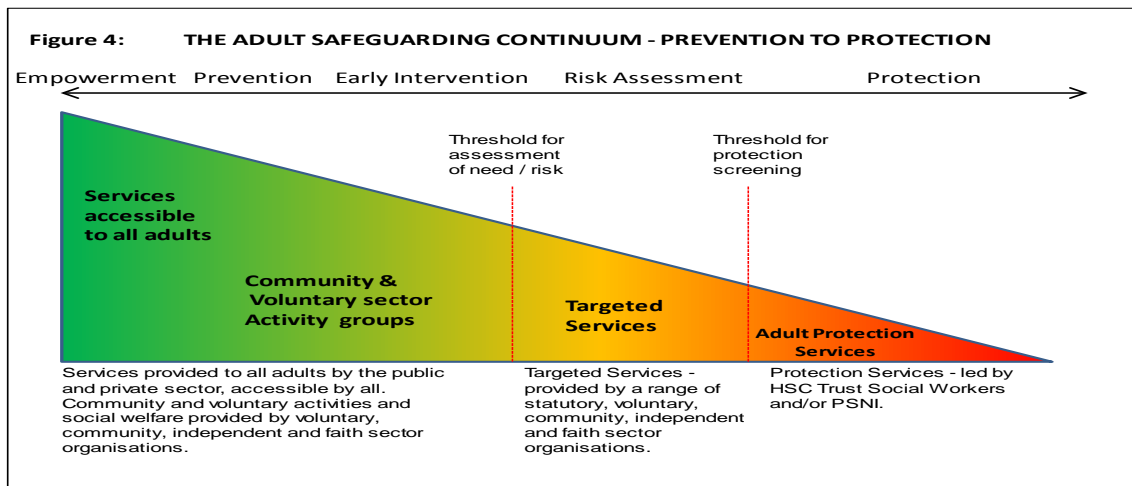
Figure 4: THE ADULT SAFEGUARDING CONTINUUM - PREVENTION TO PROTECTION

Empowerment Prevention Early Intervention Risk Assessment Protection

Threshold for assessment of need / risk

Threshold for protection screening

Services accessible to all adults

Community & Voluntary sector Activity groups

Targeted Services

Adult Protection Services

Services provided to all adults by the public and private sector, accessible by all. Community and voluntary activities and social welfare provided by voluntary, community, independent and faith sector organisations.

Targeted Services - provided by a range of statutory, voluntary, community, independent and faith sector organisations.

Protection Services - led by HSC Trust Social Workers and/or PSNI.